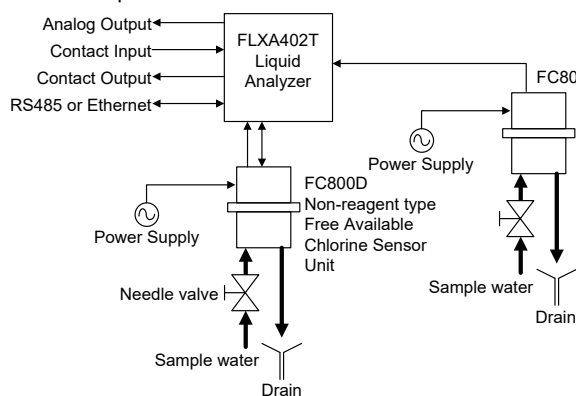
Analog Output
Contact Input
Contact Output
RS485 or Ethernet

FLXA402T Liquid Analyzer

FC80

Power Supply

FC800D Non-reagent type Free Available Chlorine Sensor Unit

Power Supply

Needle valve

Sample water

Drain

Sample water

Drain